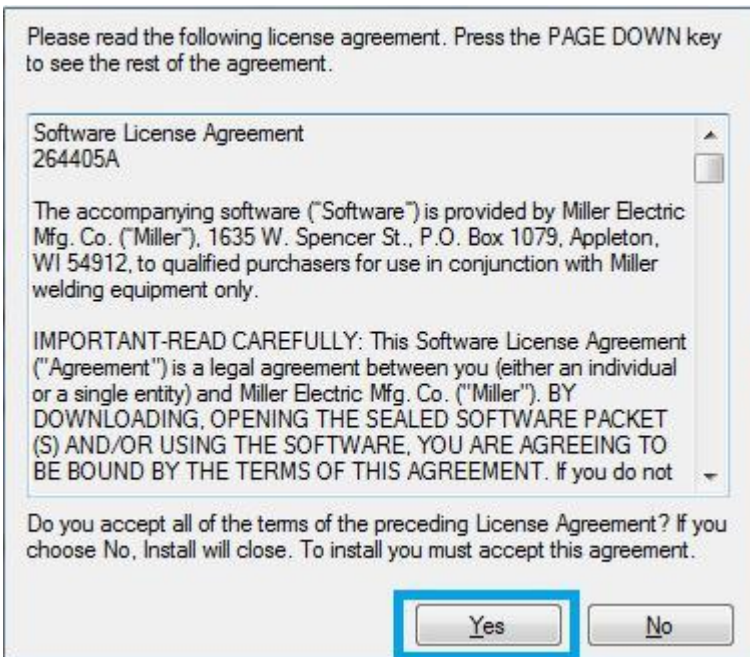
Please read the following license agreement. Press the PAGE DOWN key to see the rest of the agreement.

Software License Agreement
264405A

The accompanying software ("Software") is provided by Miller Electric Mfg. Co. ("Miller"), 1635 W. Spencer St., P.O. Box 1079, Appleton, WI 54912, to qualified purchasers for use in conjunction with Miller welding equipment only.

IMPORTANT-READ CAREFULLY: This Software License Agreement ("Agreement") is a legal agreement between you (either an individual or a single entity) and Miller Electric Mfg. Co. ("Miller"). BY DOWNLOADING, OPENING THE SEALED SOFTWARE PACKET (S) AND/OR USING THE SOFTWARE, YOU ARE AGREEING TO BE BOUND BY THE TERMS OF THIS AGREEMENT. If you do not

Do you accept all of the terms of the preceding License Agreement? If you choose No, Install will close. To install you must accept this agreement.

Yes

No